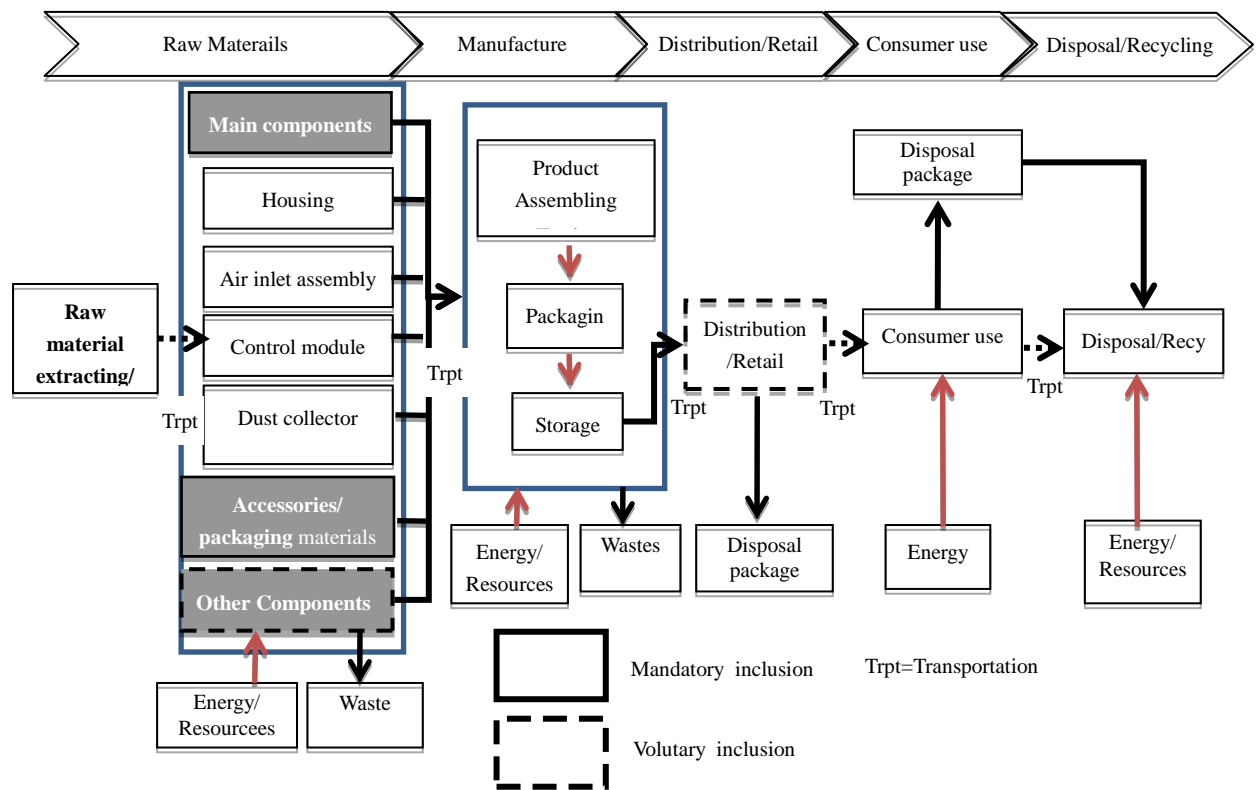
Raw Materails
Manufacture
Distribution/Retail
Consumer use
Disposal/Recycling

Main components
Housing
Air inlet assembly
Control module
Dust collector
Accessories/ packaging materials
Other Components

Raw material extracting/

Trpt

Energy/ Resourcees
Waste

Trpt

Product Assembling
Packagin
Storage

Energy/ Resources
Wastes

Trpt
Distribution /Retail
Trpt
Disposal package

Disposal package
Consumer use
Energy
Trpt
Disposal/Recy
Energy/ Resources

Mandatory inclusion
Volutary inclusion
Trpt=Transportation